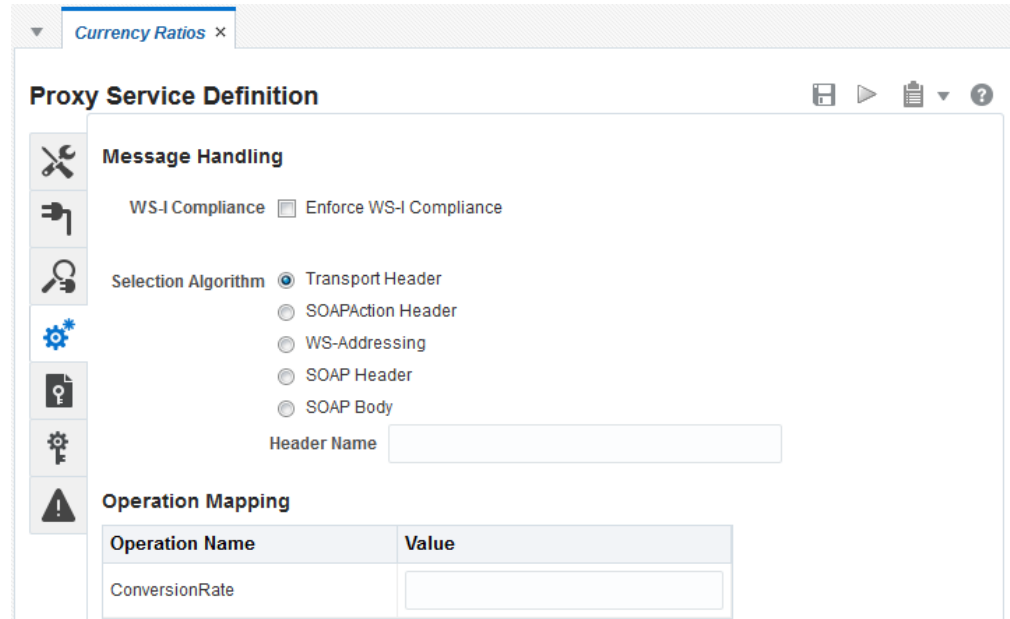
Currency Ratios ×

Proxy Service Definition

Message Handling

WS-I Compliance Enforce WS-I Compliance

Selection Algorithm Transport Header
SOAPAction Header
WS-Addressing
SOAP Header
SOAP Body

Header Name

Operation Mapping

| Operation Name | Value |
|---|---|
| ConversionRate | |